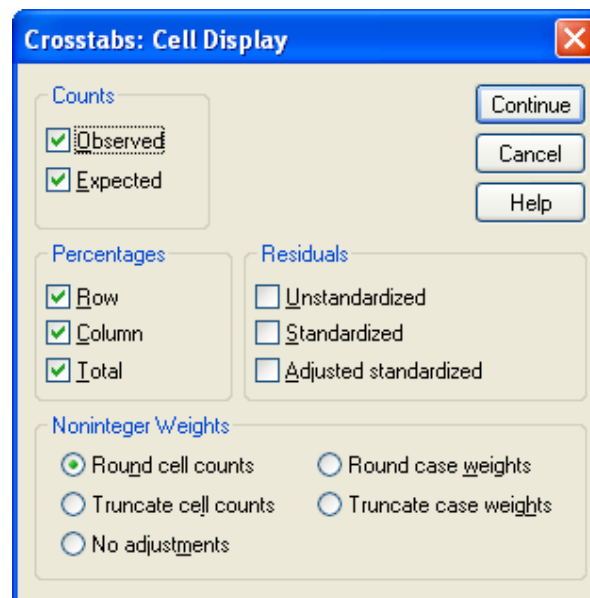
Crosstabs: Cell Display

Counts
Observed
Expected

Continue
Cancel
Help

Percentages
Row
Column
Total

Residuals
Unstandardized
Standardized
Adjusted standardized

Noninteger Weights
Round cell counts
Round case weights
Truncate cell counts
Truncate case weights
No adjustments